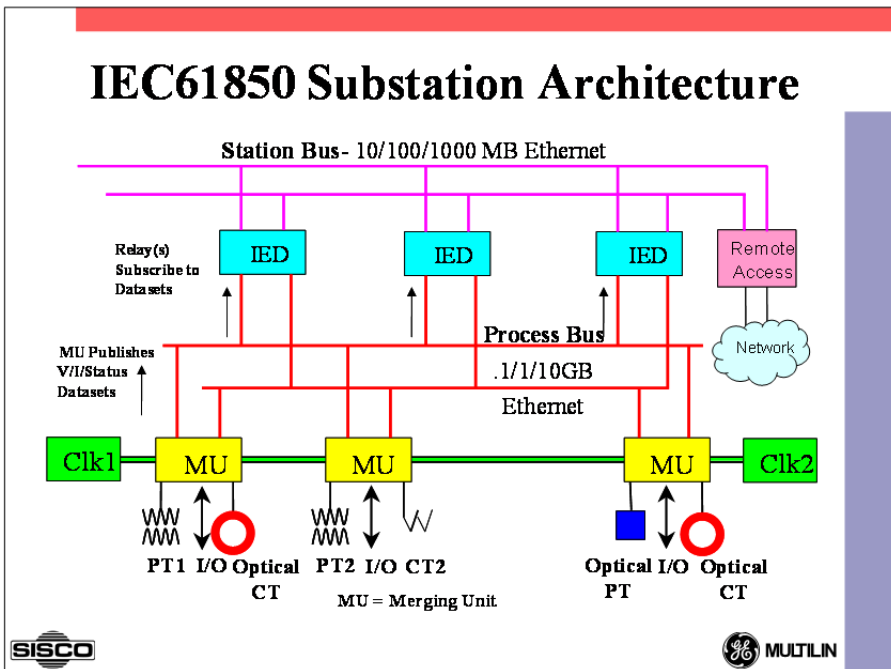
IEC61850 Substation Architecture

Station Bus- 10/100/1000 MB Ethernet

Relay(s) Subscribe to Datasets

IED

IED

IED

Remote Access

Network

Process Bus

.1/1/10GB

Ethernet

MU Publishes V/I/Status Datasets

Clk1

MU

MU

MU

Clk2

PT1 I/O Optical CT

PT2 I/O CT2

MU = Merging Unit

Optical PT I/O Optical CT

SISCO

MULTILIN